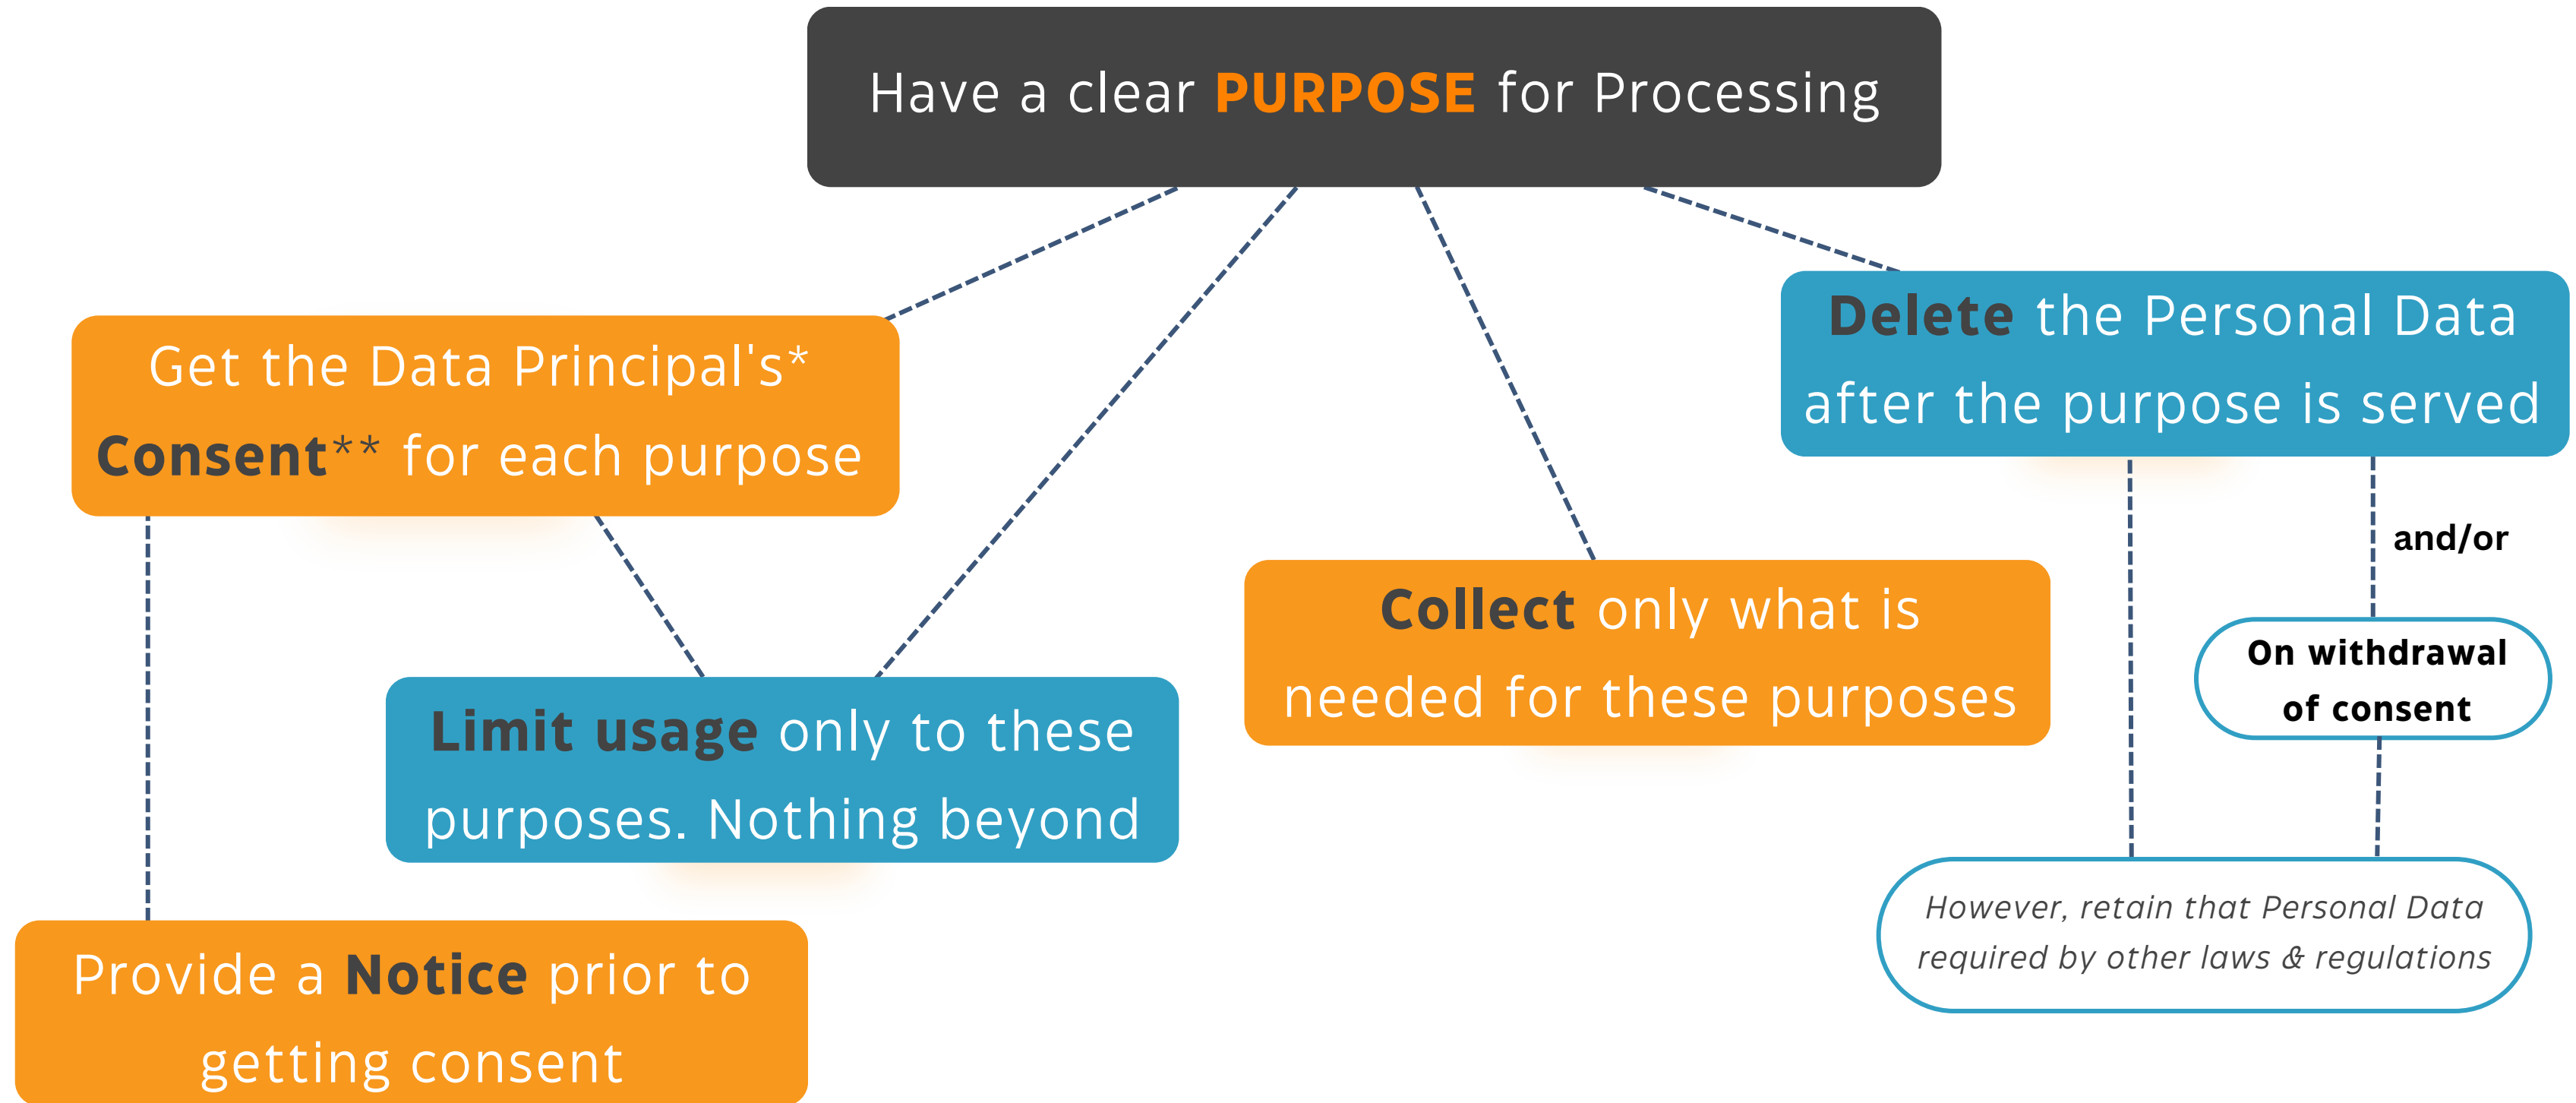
Have a clear PURPOSE for Processing

Get the Data Principal's* Consent** for each purpose

Delete the Personal Data after the purpose is served

and/or

On withdrawal of consent

Collect only what is needed for these purposes

Limit usage only to these purposes. Nothing beyond

However, retain that Personal Data required by other laws & regulations

Provide a Notice prior to getting consent